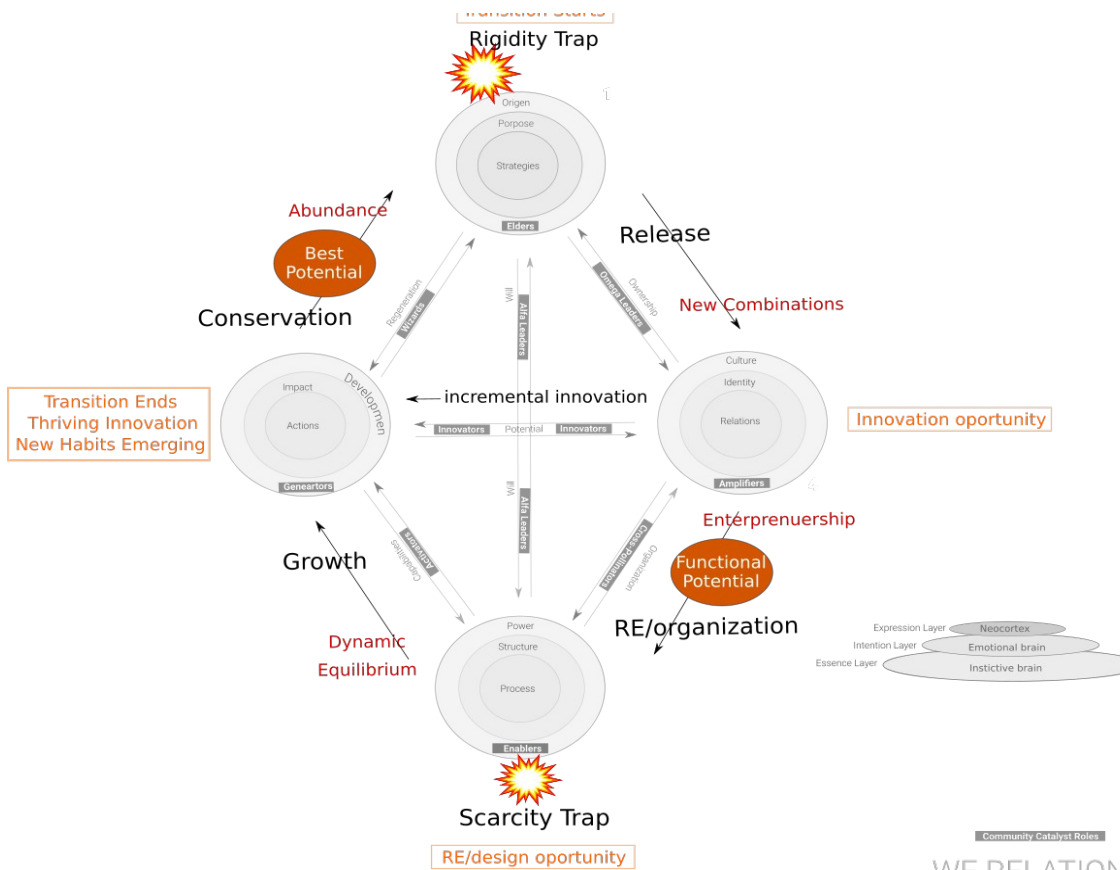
Transition Starts
Rigidity Trap

Origen
Porpose
Strategies
Elders

Abundance
Best Potential
Conservation

Release
New Combinations

Regeneration
Wizards
Will
Alfa Leaders
Ownership
Omega Leaders

Transition Ends
Thriving Innovation
New Habits Emerging

Impact
Developmen
Actions
Geneartors

incremental innovation
Innovators
Potential
Innovators

Culture
Identity
Relations
Amplifiers

Innovation oportunity

Will
Alfa Leaders
Enterprenuership
Functional Potential
Capabilities
Activators
Organization
Cross-Pollinators

Growth
RE/organization

Dynamic
Equilibrium

Power
Structure
Process
Enablers

Expression Layer
Neocortex
Intention Layer
Emotional brain
Essence Layer
Instictive brain

Scarcity Trap
RE/design oportunity

Community Catalyst Roles
WE RELATION